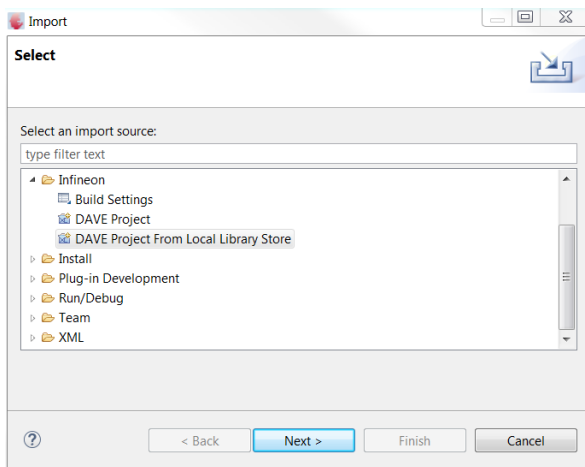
Import

Select

Select an import source:

type filter text

Infineon
Build Settings
DAVE Project
DAVE Project From Local Library Store
Install
Plug-in Development
Run/Debug
Team
XML

?

< Back

Next >

Finish

Cancel